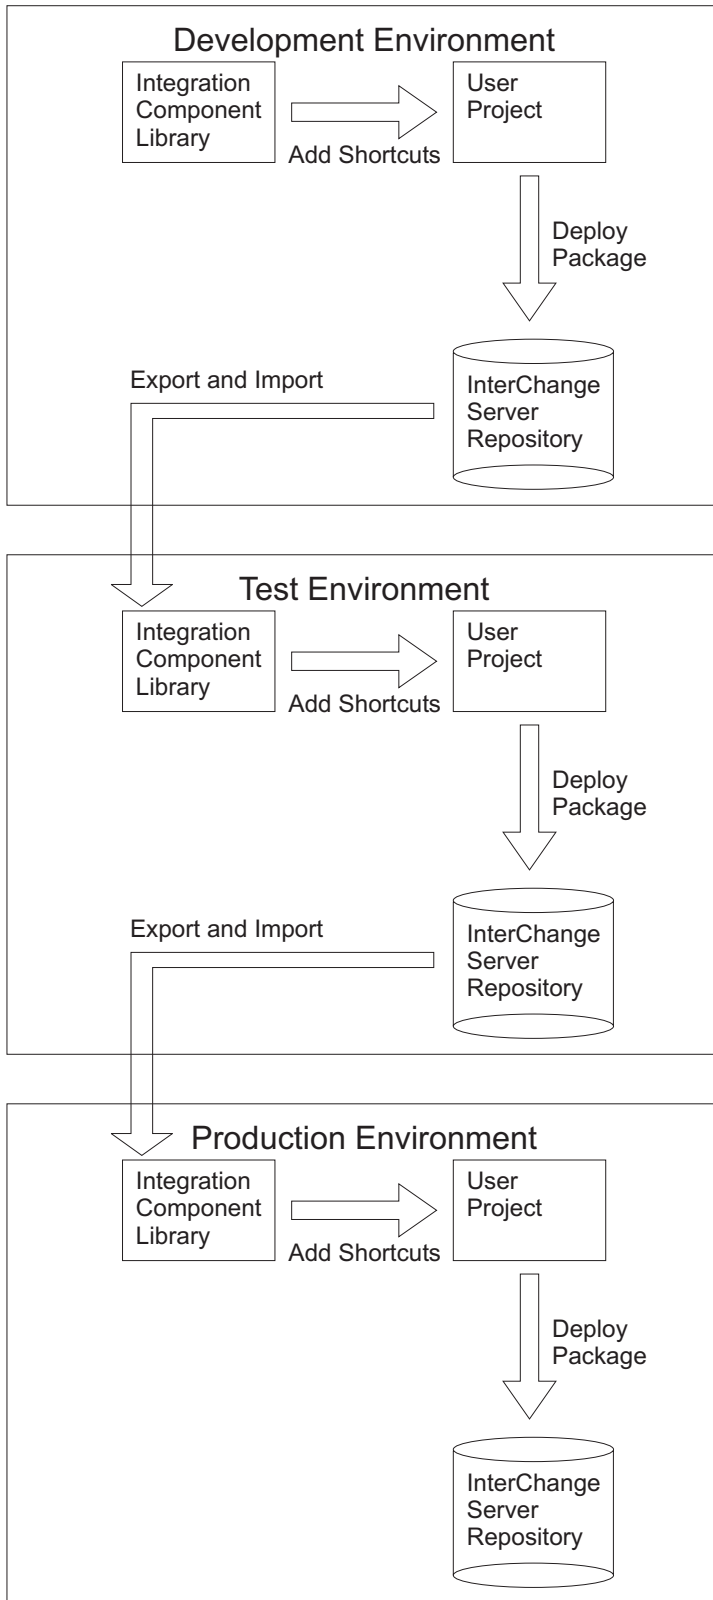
Development Environment

Integration Component Library

Add Shortcuts

User Project

Deploy Package

Export and Import

InterChange Server Repository

Test Environment

Integration Component Library

Add Shortcuts

User Project

Deploy Package

Export and Import

InterChange Server Repository

Production Environment

Integration Component Library

Add Shortcuts

User Project

Deploy Package

InterChange Server Repository